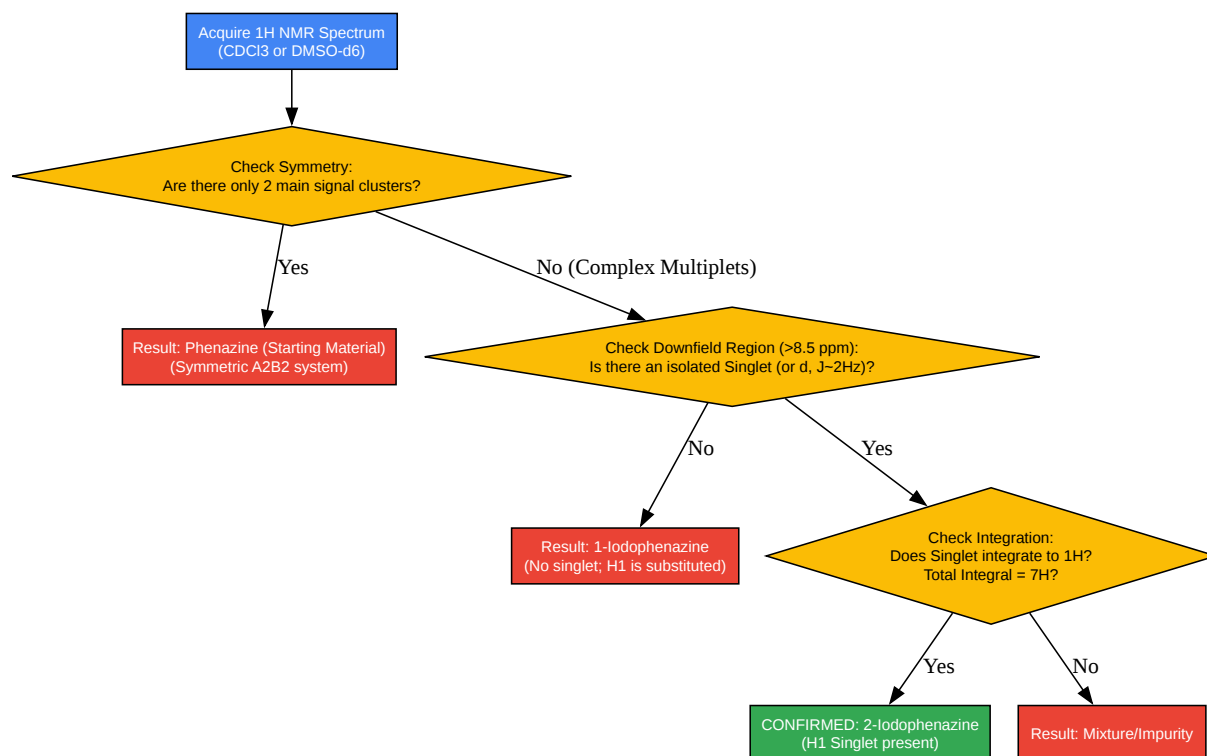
Acquire 1H NMR Spectrum
(CDCl3 or DMSO-d6)

Check Symmetry:
Are there only 2 main signal clusters?

Yes

No (Complex Multiplets)

Result: Phenazine (Starting Material)
(Symmetric A2B2 system)

Check Downfield Region (>8.5 ppm):
Is there an isolated Singlet (or d, J~2Hz)?

No

Yes

Result: 1-Iodophenazine
(No singlet; H1 is substituted)

Check Integration:
Does Singlet integrate to 1H?
Total Integral = 7H?

Yes

No

CONFIRMED: 2-Iodophenazine
(H1 Singlet present)

Result: Mixture/Impurity